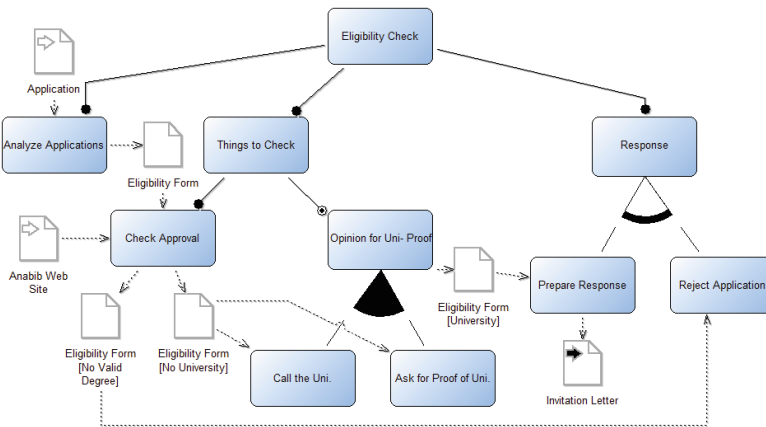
Eligibility Check

Application

Analyze Applications

Eligibility Form

Things to Check

Response

Anabib Web Site

Check Approval

Opinion for Uni- Proof

Eligibility Form [University]

Prepare Response

Reject Application

Eligibility Form [No Valid Degree]

Eligibility Form [No University]

Call the Uni.

Ask for Proof of Uni.

Invitation Letter